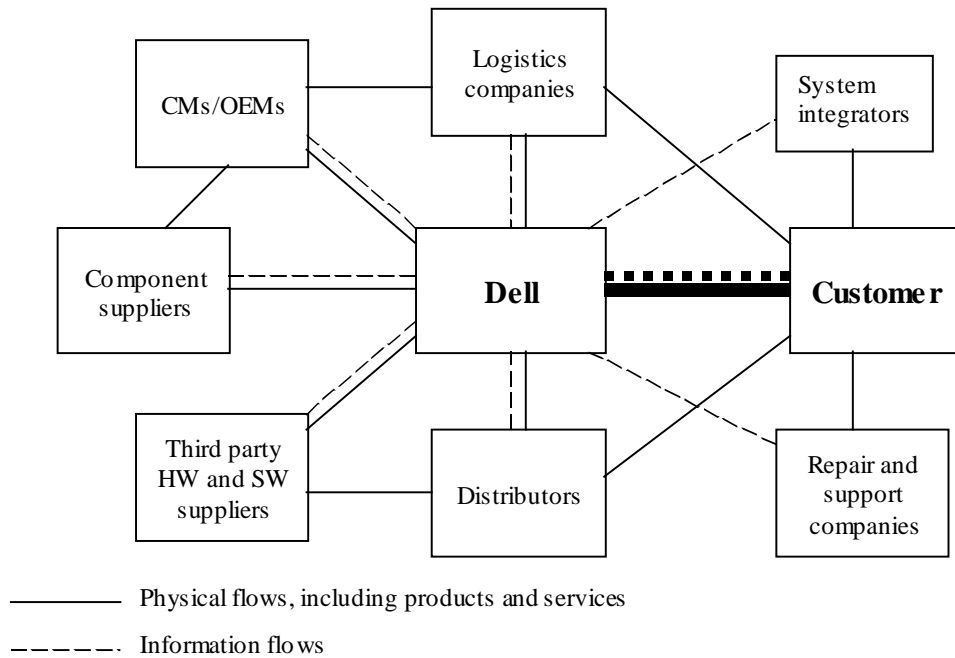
CMs/OEMs

Logistics companies

System integrators

Component suppliers

Dell

Customer

Third party HW and SW suppliers

Distributors

Repair and support companies

Physical flows, including products and services

Information flows